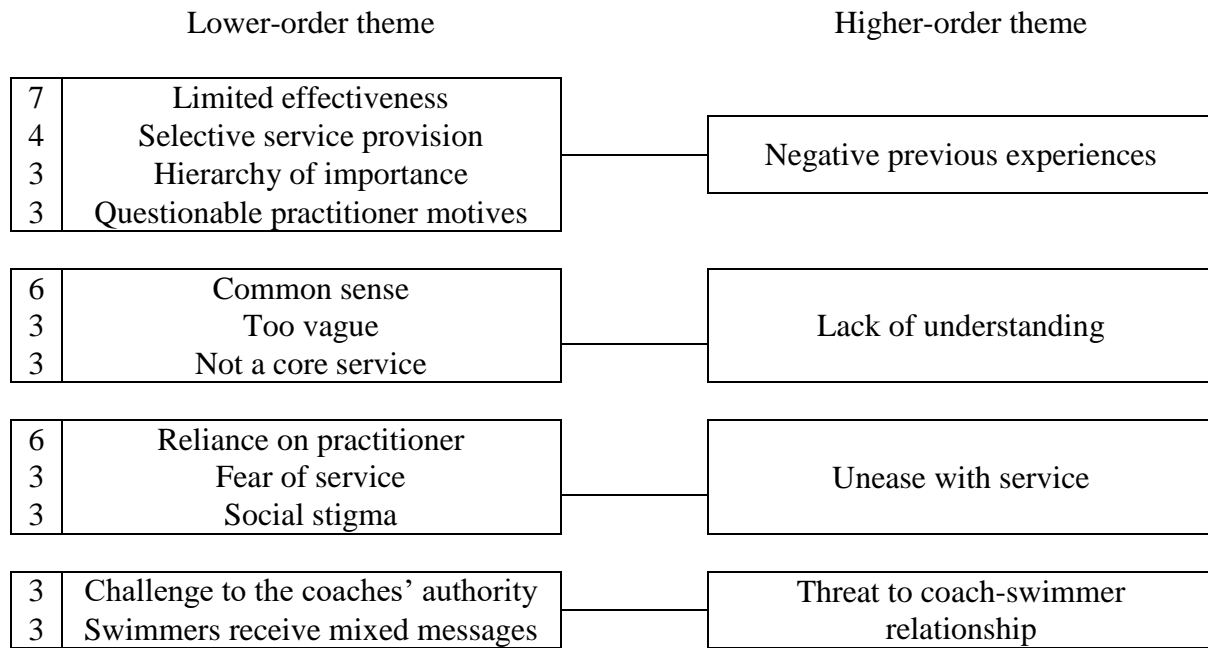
Lower-order theme

Higher-order theme

| 7 | Limited effectiveness |
|---|---|
| 4 | Selective service provision |
| 3 | Hierarchy of importance |
| 3 | Questionable practitioner motives |

Negative previous experiences

| 6 | Common sense |
|---|---|
| 3 | Too vague |
| 3 | Not a core service |

Lack of understanding

| 6 | Reliance on practitioner |
|---|---|
| 3 | Fear of service |
| 3 | Social stigma |

Unease with service

| 3 | Challenge to the coaches' authority |
|---|---|
| 3 | Swimmers receive mixed messages |

Threat to coach-swimmer relationship